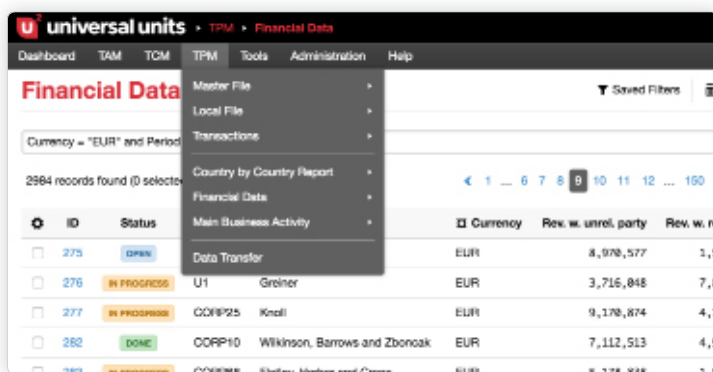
U² universal units ▸ TPM ▸ Financial Data

Dashboard TAM TCM TPM Tools Administration Help

Financial Data

Master File ▸
Local File ▸
Transactions ▸
Country by Country Report ▸
Financial Data ▸
Main Business Activity ▸
Data Transfer

Saved Filters

Currency = "EUR" and Period

2984 records found (0 selecte

‹ 1 ... 6 7 8 9 10 11 12 ... 150

| | ID | Status | | | Currency | Rev. w. unrel. party | Rev. w. r |
|---|---|---|---|---|---|---|---|
| | 275 | OPEN | | | EUR | 8,970,577 | 1, |
| | 276 | IN PROGRESS | U1 | Greiner | EUR | 3,716,848 | 7, |
| | 277 | IN PROGRESS | CORP25 | Knoll | EUR | 9,170,874 | 4, |
| | 282 | DONE | CORP10 | Wilkinson, Barrows and Zboncak | EUR | 7,112,513 | 4, |
| | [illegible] | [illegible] | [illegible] | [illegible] | EUR | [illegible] | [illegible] |